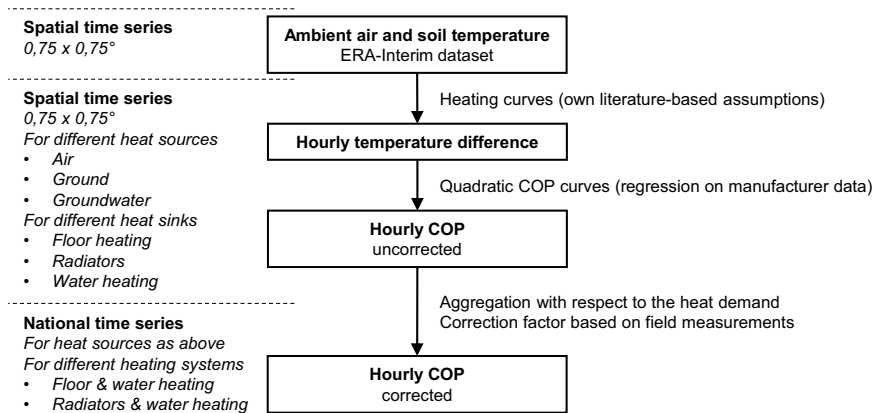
Spatial time series
0,75 x 0,75°

Ambient air and soil temperature
ERA-Interim dataset

Spatial time series
0,75 x 0,75°
For different heat sources
• Air
• Ground
• Groundwater
For different heat sinks
• Floor heating
• Radiators
• Water heating

Heating curves (own literature-based assumptions)

Hourly temperature difference

Quadratic COP curves (regression on manufacturer data)

Hourly COP
uncorrected

National time series
For heat sources as above
For different heating systems
• Floor & water heating
• Radiators & water heating

Aggregation with respect to the heat demand
Correction factor based on field measurements

Hourly COP
corrected